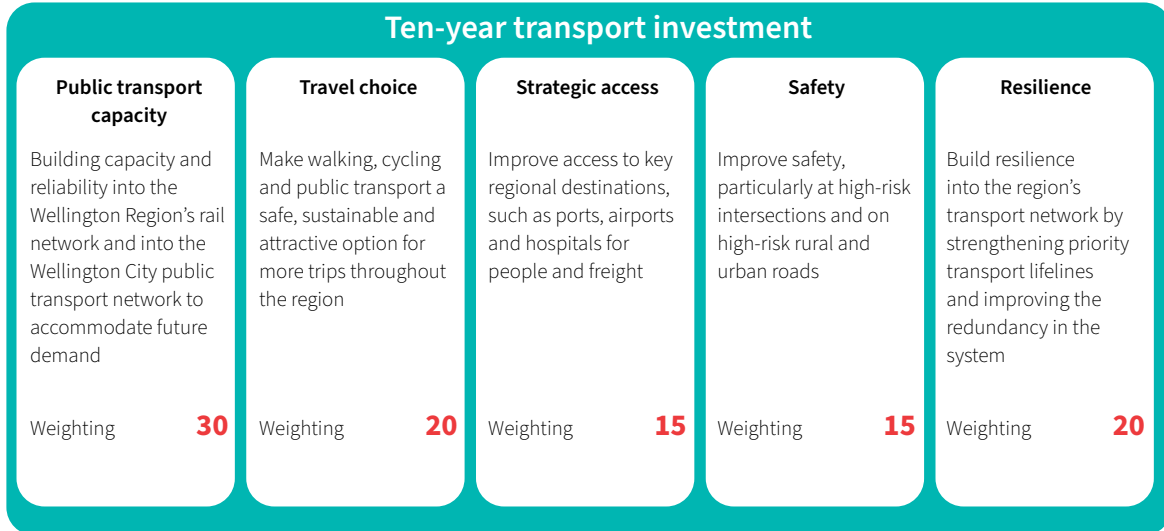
Ten-year transport investment

Public transport capacity

Building capacity and reliability into the Wellington Region's rail network and into the Wellington City public transport network to accommodate future demand

Weighting 30

Travel choice

Make walking, cycling and public transport a safe, sustainable and attractive option for more trips throughout the region

Weighting 20

Strategic access

Improve access to key regional destinations, such as ports, airports and hospitals for people and freight

Weighting 15

Safety

Improve safety, particularly at high-risk intersections and on high-risk rural and urban roads

Weighting 15

Resilience

Build resilience into the region's transport network by strengthening priority transport lifelines and improving the redundancy in the system

Weighting 20